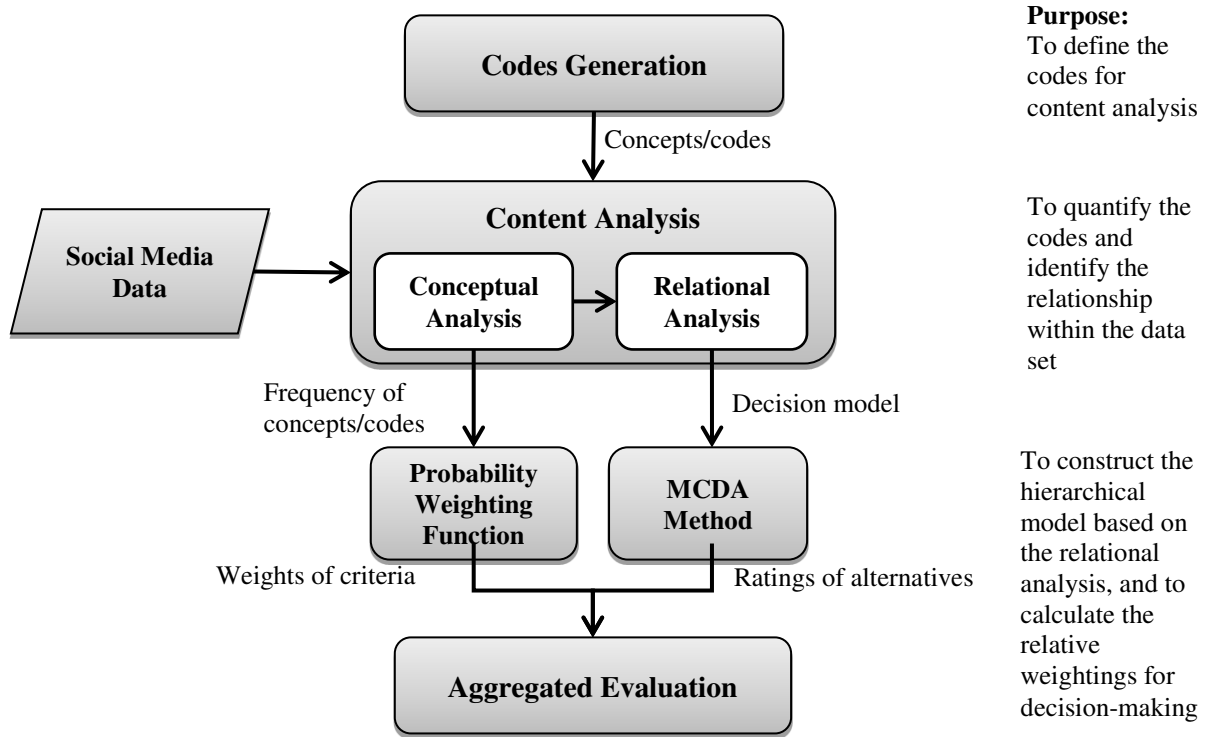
Codes Generation

Purpose:
To define the codes for content analysis

Concepts/codes

Content Analysis

Social Media Data

Conceptual Analysis

Relational Analysis

To quantify the codes and identify the relationship within the data set

Frequency of concepts/codes

Decision model

Probability Weighting Function

MCDA Method

To construct the hierarchical model based on the relational analysis, and to calculate the relative weightings for decision-making

Weights of criteria

Ratings of alternatives

Aggregated Evaluation